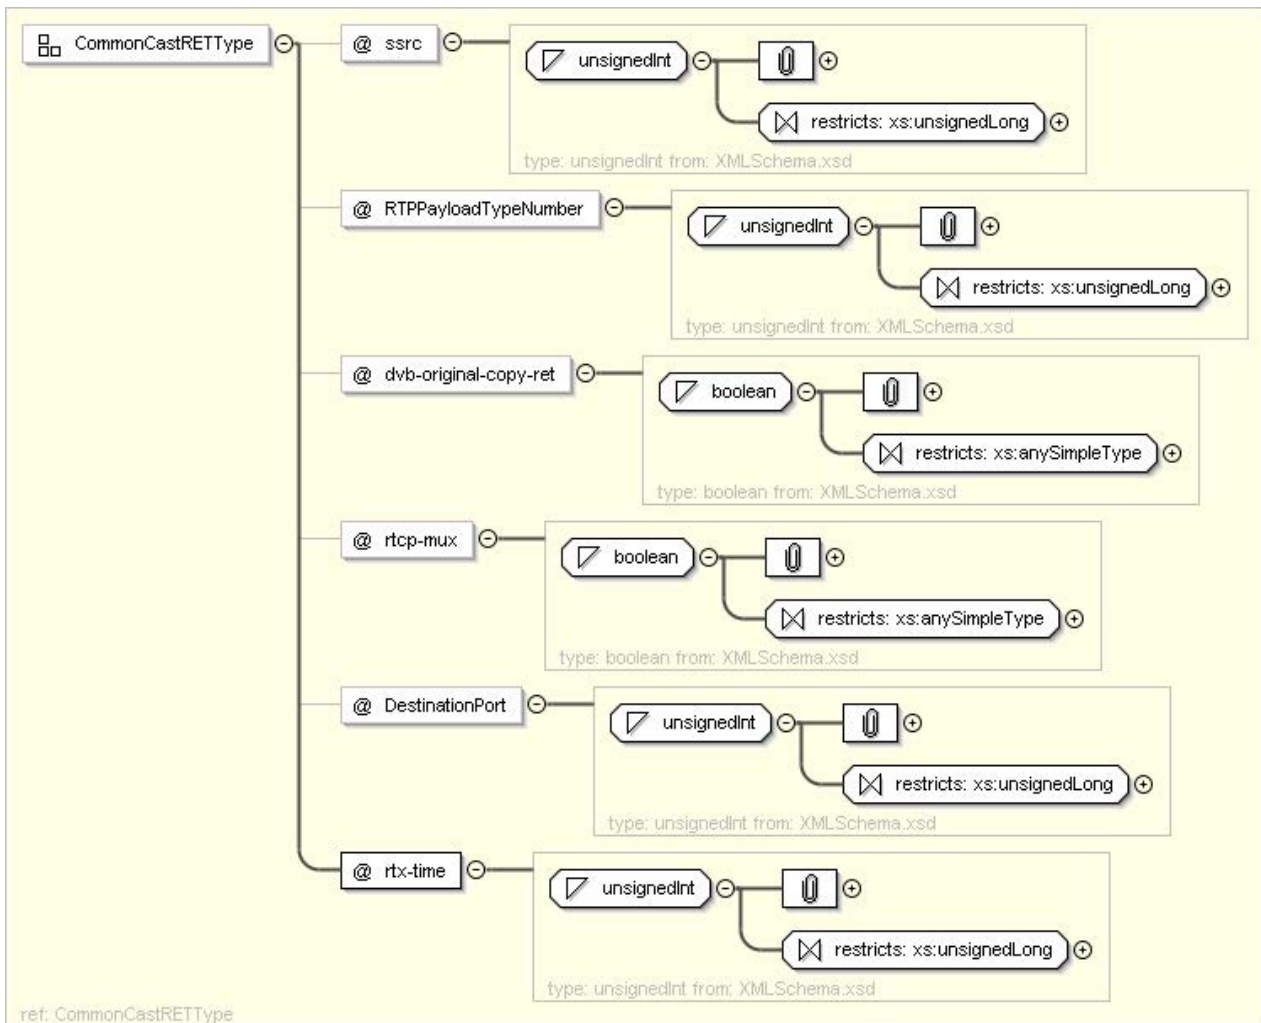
CommonCastRETType

@ ssrc

unsignedInt

restricts: xs:unsignedLong

type: unsignedInt from: XMLSchema.xsd

@ RTPPayloadTypeNumber

unsignedInt

restricts: xs:unsignedLong

type: unsignedInt from: XMLSchema.xsd

@ dvb-original-copy-ret

boolean

restricts: xs:anySimpleType

type: boolean from: XMLSchema.xsd

@ rtcp-mux

boolean

restricts: xs:anySimpleType

type: boolean from: XMLSchema.xsd

@ DestinationPort

unsignedInt

restricts: xs:unsignedLong

type: unsignedInt from: XMLSchema.xsd

@ rtx-time

unsignedInt

restricts: xs:unsignedLong

type: unsignedInt from: XMLSchema.xsd

ref: CommonCastRETType